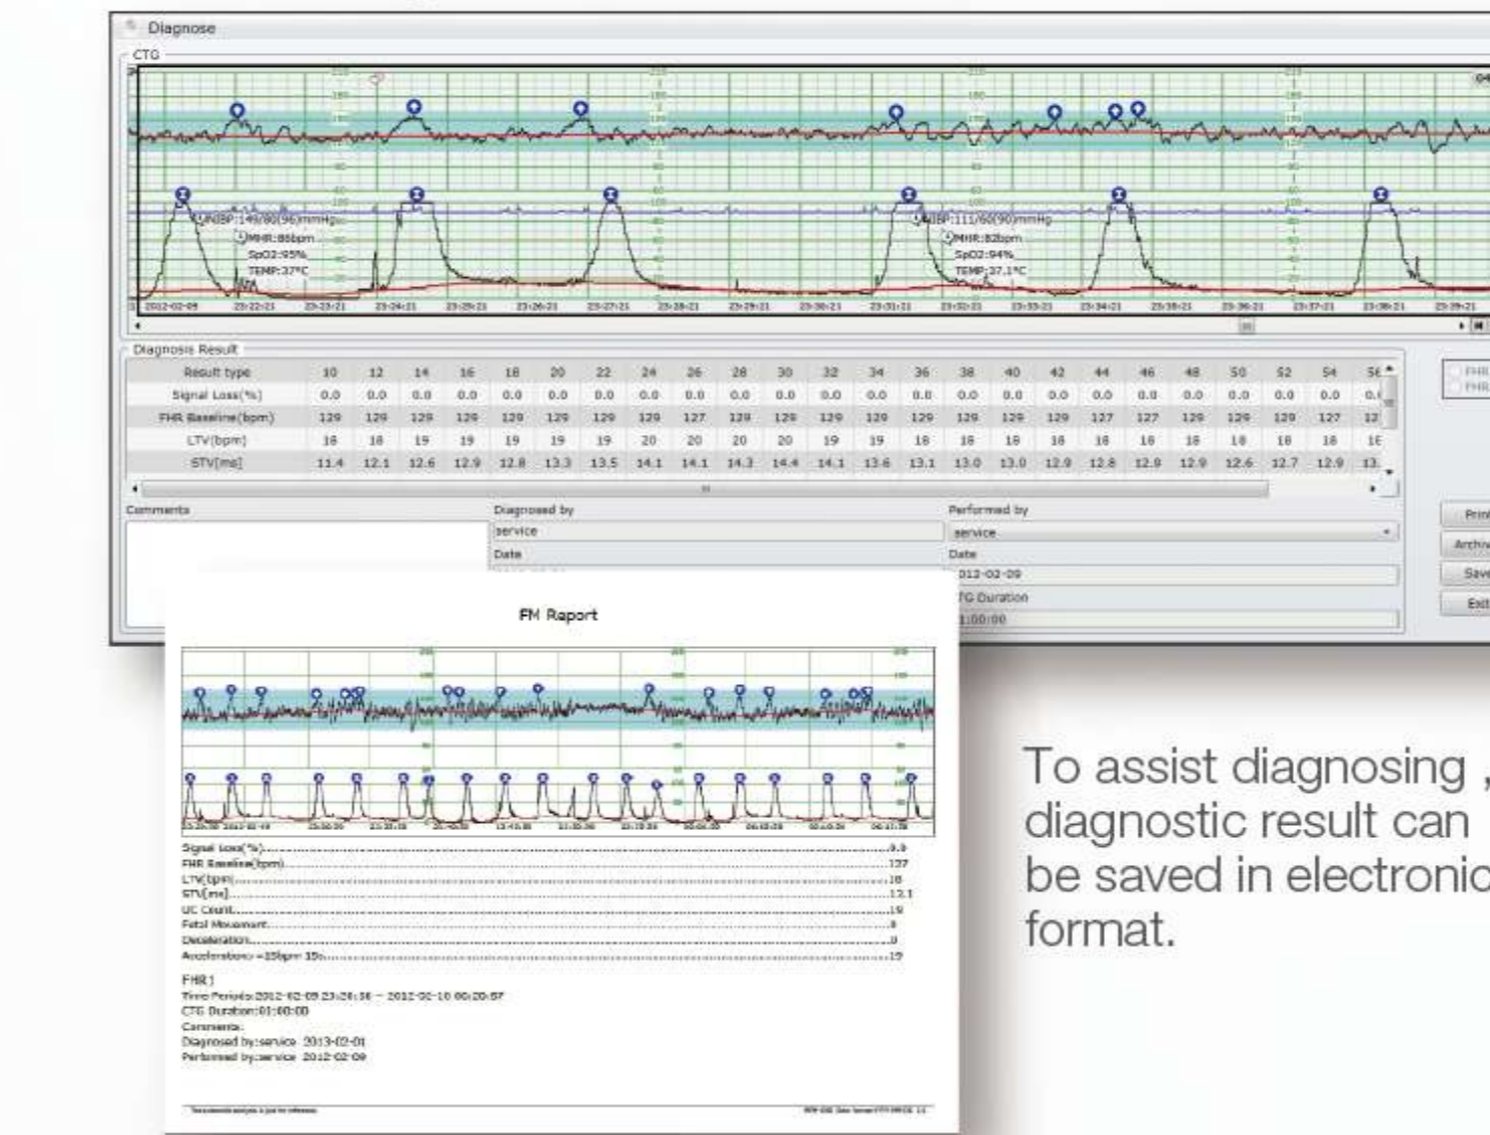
Diagnose

CTG

NIBP:149/80(96)mmHg
MHR:88bpm
SpO2:95%
TEMP:37°C

NIBP:111/60(90)mmHg
MHR:82bpm
SpO2:94%
TEMP:37.1°C

2012-02-09 23:22:21 23:23:21 23:24:21 23:25:21 23:26:21 23:27:21 23:28:21 23:29:21 23:30:21 23:31:21 23:32:21 23:33:21 23:34:21 23:35:21 23:36:21 23:37:21 23:38:21 23:39:21

Diagnosis Result

| Result type | 10 | 12 | 14 | 16 | 18 | 20 | 22 | 24 | 26 | 28 | 30 | 32 | 34 | 36 | 38 | 40 | 42 | 44 | 46 | 48 | 50 | 52 | 54 | 56 |
|---|---|---|---|---|---|---|---|---|---|---|---|---|---|---|---|---|---|---|---|---|---|---|---|---|
| Signal Loss(%) | 0.0 | 0.0 | 0.0 | 0.0 | 0.0 | 0.0 | 0.0 | 0.0 | 0.0 | 0.0 | 0.0 | 0.0 | 0.0 | 0.0 | 0.0 | 0.0 | 0.0 | 0.0 | 0.0 | 0.0 | 0.0 | 0.0 | 0.0 | 0.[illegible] |
| FHR Baseline(bpm) | 129 | 129 | 129 | 129 | 129 | 129 | 129 | 129 | 127 | 129 | 129 | 129 | 129 | 129 | 129 | 129 | 129 | 127 | 127 | 129 | 129 | 129 | 127 | 12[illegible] |
| LTV(bpm) | 18 | 18 | 19 | 19 | 19 | 19 | 19 | 20 | 20 | 20 | 20 | 19 | 19 | 18 | 18 | 18 | 18 | 18 | 18 | 18 | 18 | 18 | 18 | 1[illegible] |
| STV(ms) | 11.4 | 12.1 | 12.6 | 12.9 | 12.8 | 13.3 | 13.5 | 14.1 | 14.1 | 14.3 | 14.4 | 14.1 | 13.6 | 13.1 | 13.0 | 13.0 | 12.9 | 12.8 | 12.9 | 12.9 | 12.6 | 12.7 | 12.9 | 13.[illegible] |

Comments
Diagnosed by
service
Date
Performed by
service
Date
2012-02-09
CTG Duration
1:00:00

Prin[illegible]
Archiv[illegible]
Save
Exit

FM Report

Signal Loss(%)....................9.9
FHR Baseline(bpm)....................127
LTV(bpm)....................18
STV(ms)....................13.1
UC Count....................19
Fetal Movement....................8
Deceleration....................0
Acceleration>=15bpm 15s....................19

FHR1
Time Periods:2012-02-09 23:20:58 ~ 2012-02-10 00:20:57
CTG Duration:01:00:00
Comments:
Diagnosed by:service 2013-02-01
Performed by:service 2012-02-09

To assist diagnosing , diagnostic result can be saved in electronic format.